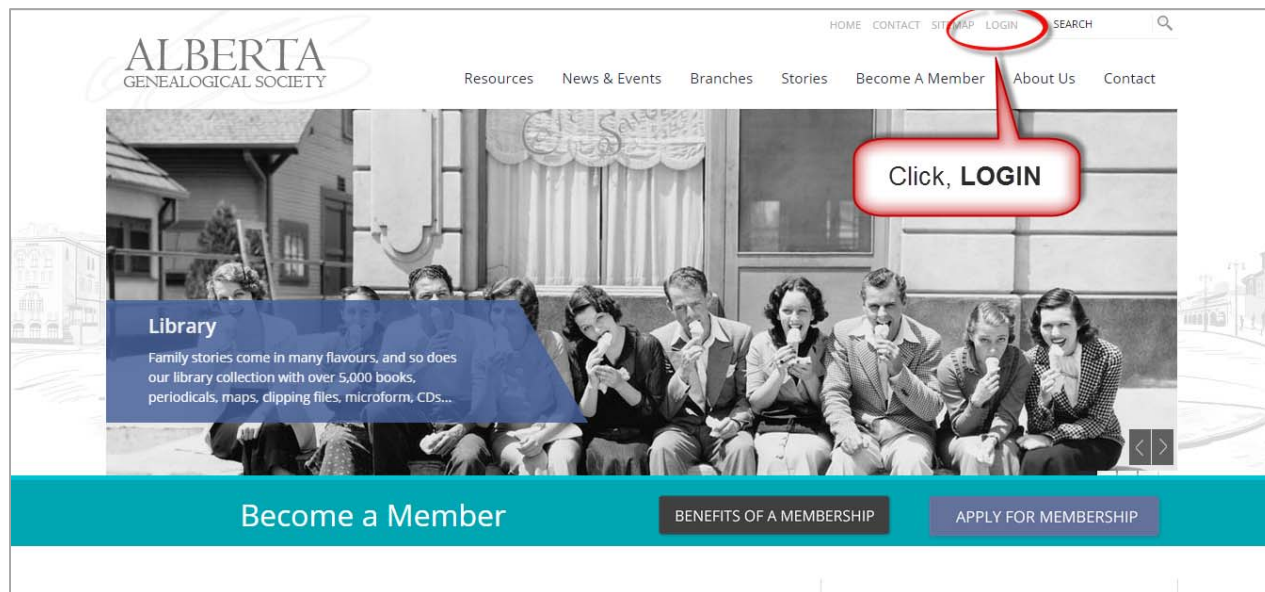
HOME CONTACT SITEMAP LOGIN SEARCH

ALBERTA
GENEALOGICAL SOCIETY

Resources News & Events Branches Stories Become A Member About Us Contact

Click, **LOGIN**

**Library**

Family stories come in many flavours, and so does our library collection with over 5,000 books, periodicals, maps, clipping files, microform, CDs...

Become a Member

BENEFITS OF A MEMBERSHIP

APPLY FOR MEMBERSHIP